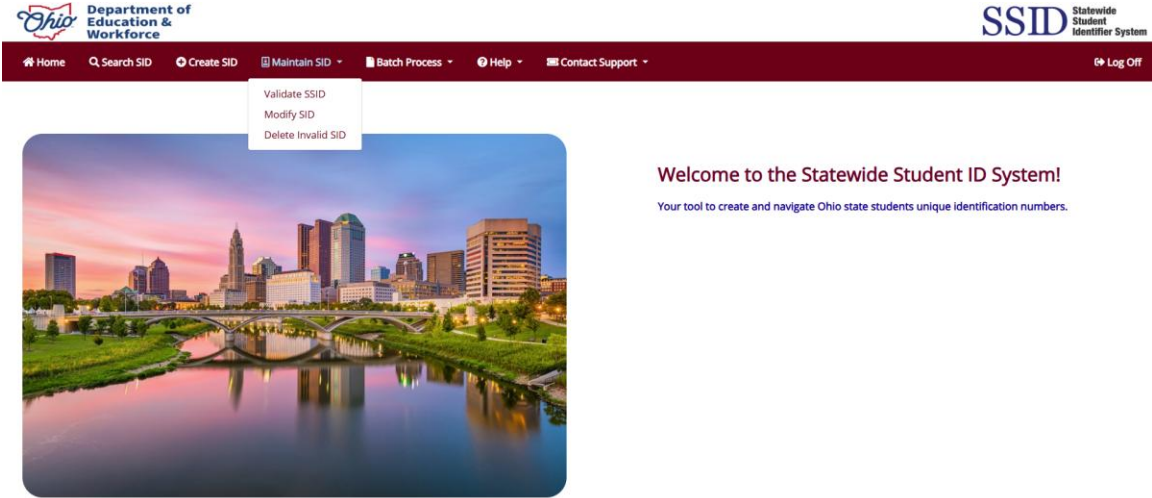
Ohio Department of Education & Workforce

SSID Statewide Student Identifier System

Home Search SID Create SID Maintain SID Batch Process Help Contact Support Log Off

Validate SSID
Modify SID
Delete Invalid SID

Welcome to the Statewide Student ID System!

Your tool to create and navigate Ohio state students unique identification numbers.